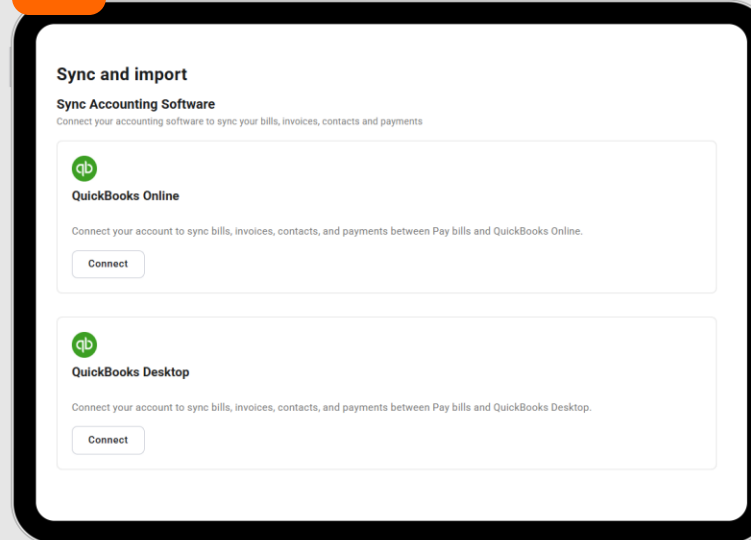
Sync and import

Sync Accounting Software

Connect your accounting software to sync your bills, invoices, contacts and payments

qb

QuickBooks Online

Connect your account to sync bills, invoices, contacts, and payments between Pay bills and QuickBooks Online.

Connect

qb

QuickBooks Desktop

Connect your account to sync bills, invoices, contacts, and payments between Pay bills and QuickBooks Desktop.

Connect